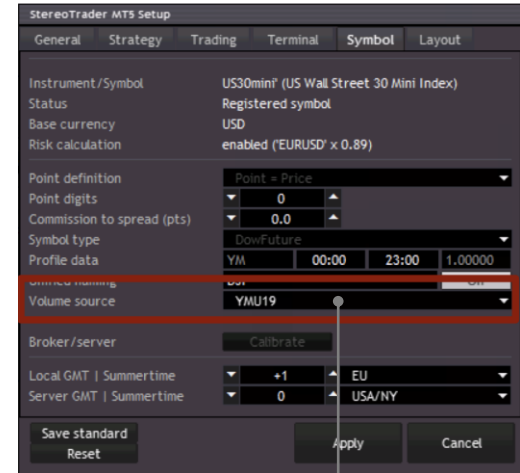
StereoTrader MT5 Setup

General | Strategy | Trading | Terminal | Symbol | Layout

Instrument/Symbol US30mini' (US Wall Street 30 Mini Index)
Status Registered symbol
Base currency USD
Risk calculation enabled ('EURUSD' x 0.89)

Point definition Point = Price
Point digits 0
Commission to spread (pts) 0.0
Symbol type DowFuture
Profile data YM 00:00 23:00 1.00000
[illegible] DJI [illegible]
Volume source YMU19

Broker/server Calibrate

Local GMT | Summertime +1 EU
Server GMT | Summertime 0 USA/NY

Save standard
Reset
Apply
Cancel